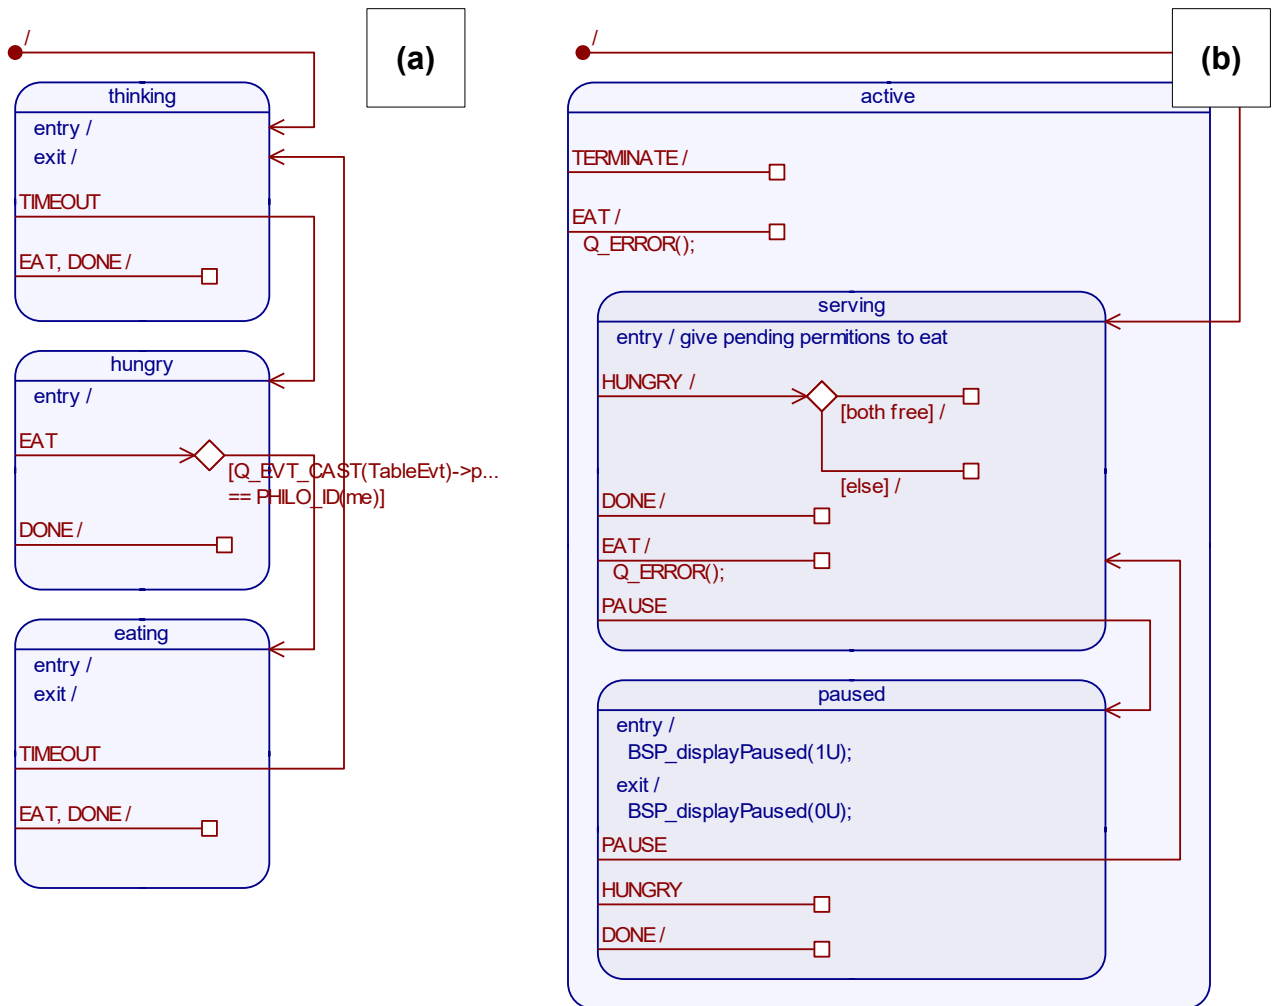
/

(a)

thinking

entry /

exit /

TIMEOUT

EAT, DONE /

hungry

entry /

EAT

[Q_EVT_CAST(TableEvt)->p... == PHILO_ID(me)]

DONE /

eating

entry /

exit /

TIMEOUT

EAT, DONE /

/

(b)

active

TERMINATE /

EAT / Q_ERROR();

serving

entry / give pending permitions to eat

HUNGRY /

[both free] /

[else] /

DONE /

EAT / Q_ERROR();

PAUSE

paused

entry / BSP_displayPaused(1U);

exit / BSP_displayPaused(0U);

PAUSE

HUNGRY

DONE /